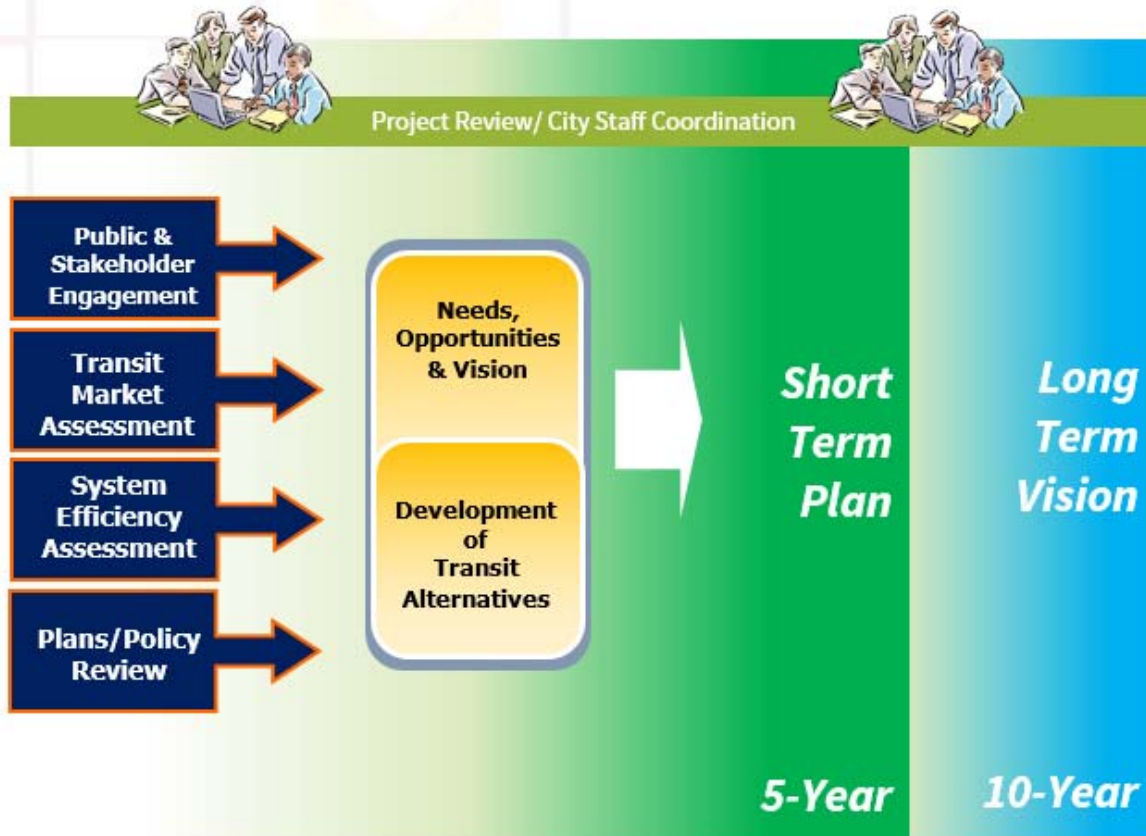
Project Review/ City Staff Coordination

Public & Stakeholder Engagement

Transit Market Assessment

System Efficiency Assessment

Plans/Policy Review

Needs, Opportunities & Vision

Development of Transit Alternatives

Short Term Plan

Long Term Vision

5-Year

10-Year